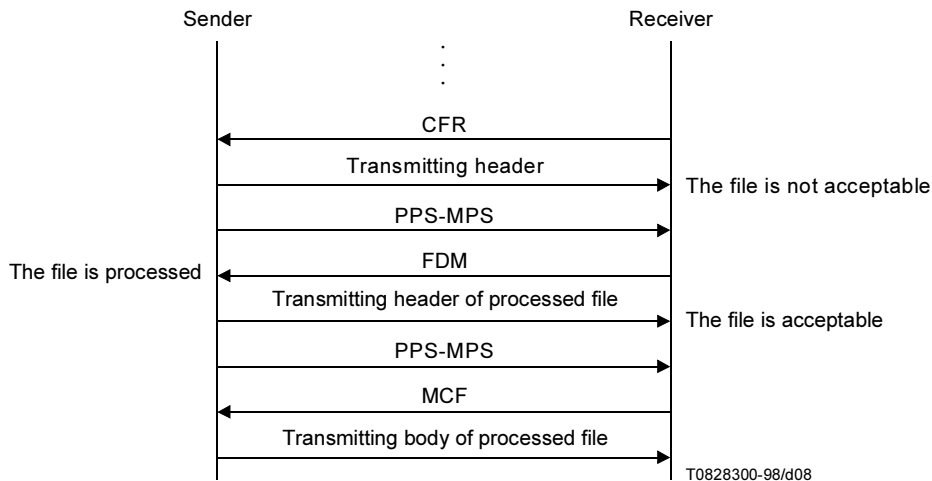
Sender

Receiver

CFR

Transmitting header

The file is not acceptable

PPS-MPS

The file is processed

FDM

Transmitting header of processed file

The file is acceptable

PPS-MPS

MCF

Transmitting body of processed file

T0828300-98/d08